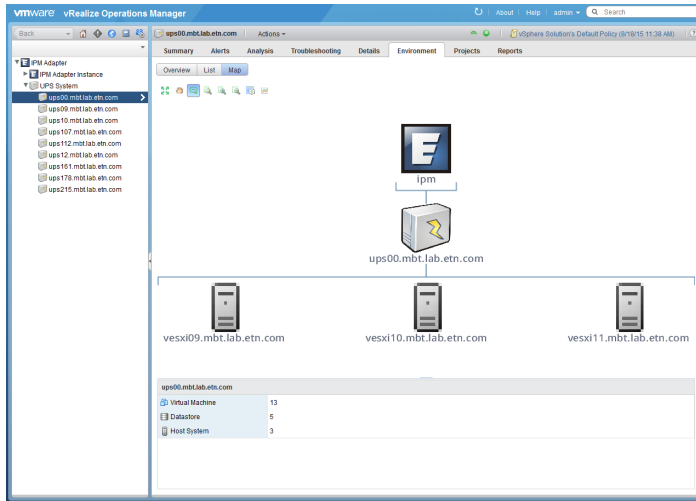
vmware vRealize Operations Manager

About | Help | admin | Search

Back

IPM Adapter
IPM Adapter Instance
UPS System
ups00.mbt.lab.etn.com
ups09.mbt.lab.etn.com
ups10.mbt.lab.etn.com
ups107.mbt.lab.etn.com
ups112.mbt.lab.etn.com
ups12.mbt.lab.etn.com
ups161.mbt.lab.etn.com
ups178.mbt.lab.etn.com
ups215.mbt.lab.etn.com

ups00.mbt.lab.etn.com | Actions

vSphere Solution's Default Policy (9/19/15 11:38 AM)

Summary | Alerts | Analysis | Troubleshooting | Details | Environment | Projects | Reports

Overview | List | Map

ipm

ups00.mbt.lab.etn.com

vesxi09.mbt.lab.etn.com

vesxi10.mbt.lab.etn.com

vesxi11.mbt.lab.etn.com

ups00.mbt.lab.etn.com

| | |
|---|---|
| Virtual Machine | 13 |
| Datastore | 5 |
| Host System | 3 |